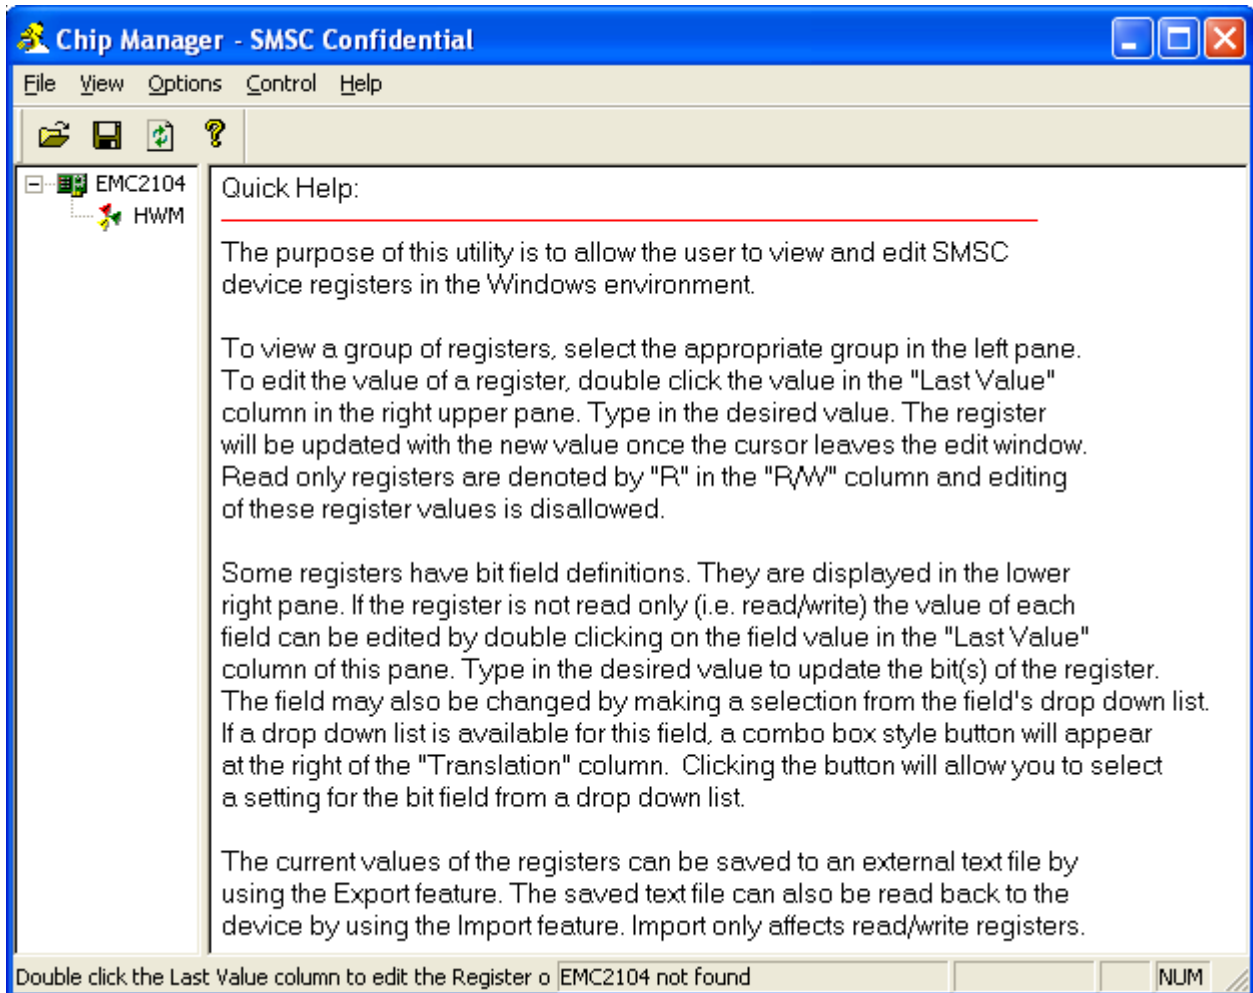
Chip Manager - SMSC Confidential

File View Options Control Help

EMC2104
HWM

Quick Help:

The purpose of this utility is to allow the user to view and edit SMSC device registers in the Windows environment.

To view a group of registers, select the appropriate group in the left pane. To edit the value of a register, double click the value in the "Last Value" column in the right upper pane. Type in the desired value. The register will be updated with the new value once the cursor leaves the edit window. Read only registers are denoted by "R" in the "R/W" column and editing of these register values is disallowed.

Some registers have bit field definitions. They are displayed in the lower right pane. If the register is not read only (i.e. read/write) the value of each field can be edited by double clicking on the field value in the "Last Value" column of this pane. Type in the desired value to update the bit(s) of the register. The field may also be changed by making a selection from the field's drop down list. If a drop down list is available for this field, a combo box style button will appear at the right of the "Translation" column. Clicking the button will allow you to select a setting for the bit field from a drop down list.

The current values of the registers can be saved to an external text file by using the Export feature. The saved text file can also be read back to the device by using the Import feature. Import only affects read/write registers.

Double click the Last Value column to edit the Register o EMC2104 not found NUM